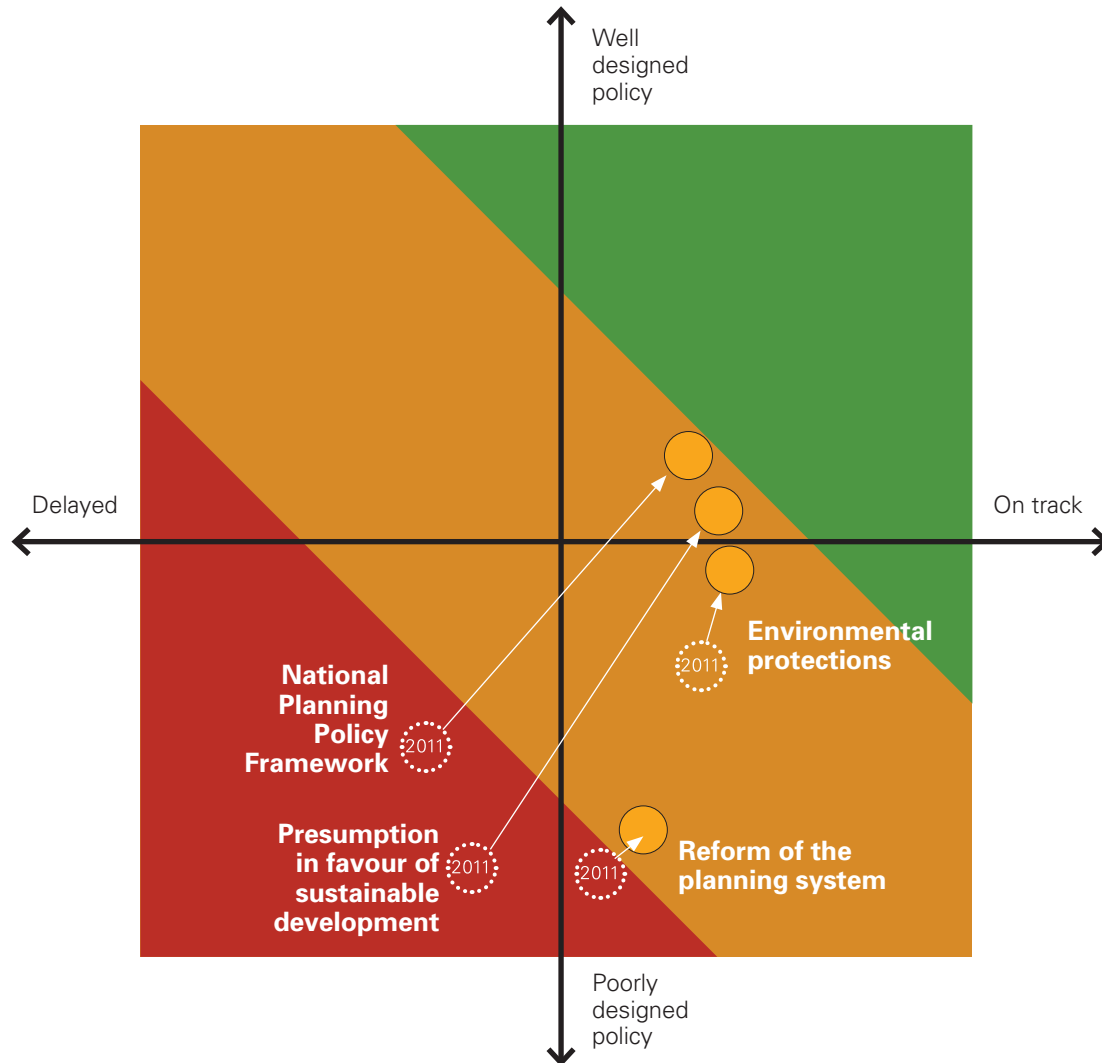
Well designed policy

Delayed

On track

Environmental protections

2011

National Planning Policy Framework

2011

Presumption in favour of sustainable development

2011

2011

Reform of the planning system

Poorly designed policy